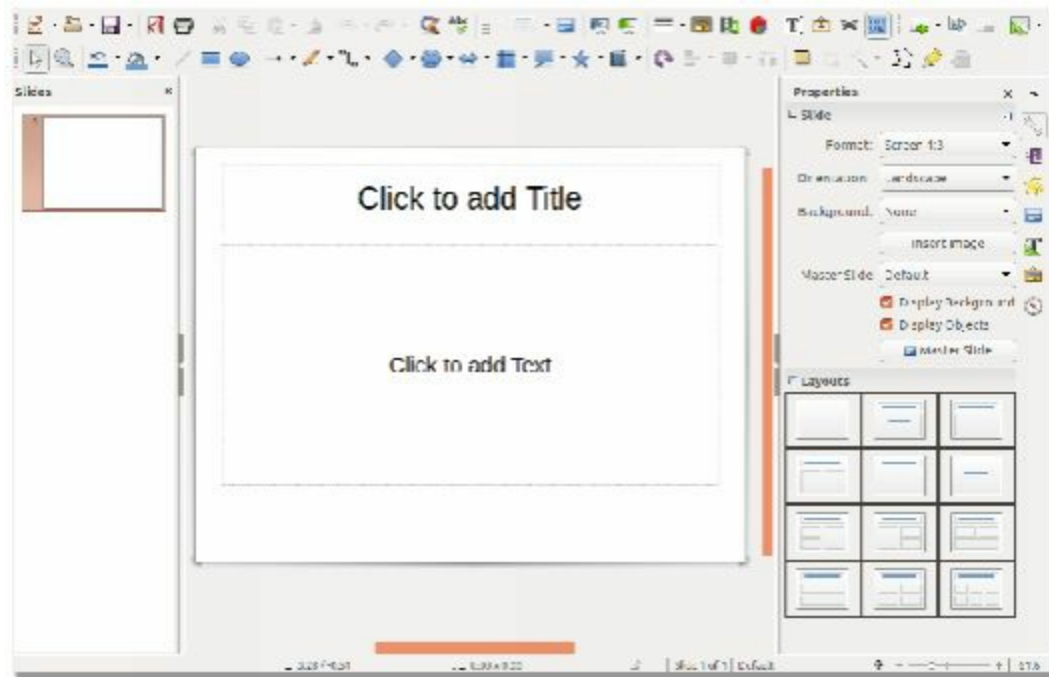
Slides

Click to add Title

Click to add Text

Properties

Slide

Format: Screen 4:3

Orientation: Landscape

Background: None

Insert Image

Master Slide: Default

Display Background

Display Objects

Master Slide

Layouts

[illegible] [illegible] Slide 1 of 1 Default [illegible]